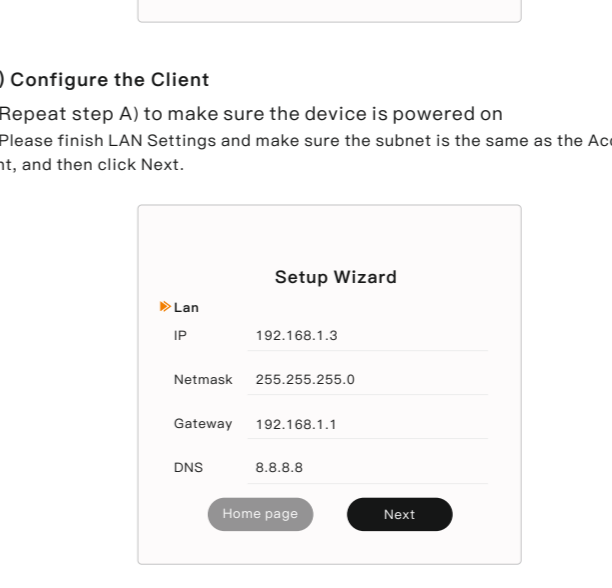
) Configure the Client

Repeat step A) to make sure the device is powered on

Please finish LAN Settings and make sure the subnet is the same as the Ac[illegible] nt, and then click Next.

Setup Wizard

Lan

IP 192.168.1.3

Netmask 255.255.255.0

Gateway 192.168.1.1

DNS 8.8.8.8

Home page

Next